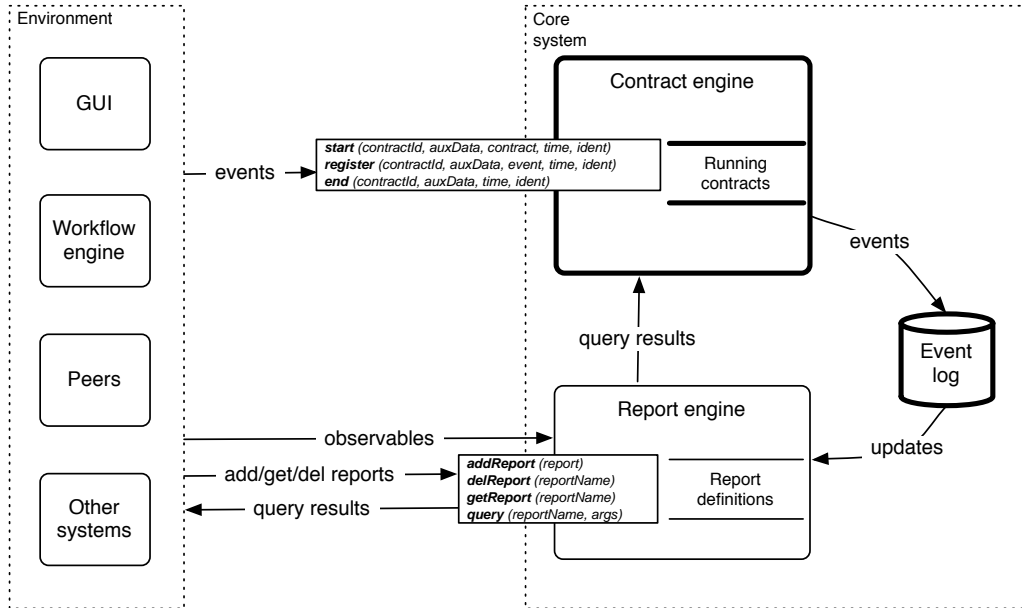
Environment

GUI

Workflow engine

Peers

Other systems

events

**start** (contractId, auxData, contract, time, ident)
**register** (contractId, auxData, event, time, ident)
**end** (contractId, auxData, time, ident)

Core system

Contract engine

Running contracts

events

Event log

query results

Report engine

observables

add/get/del reports

query results

**addReport** (report)
**delReport** (reportName)
**getReport** (reportName)
**query** (reportName, args)

Report definitions

updates